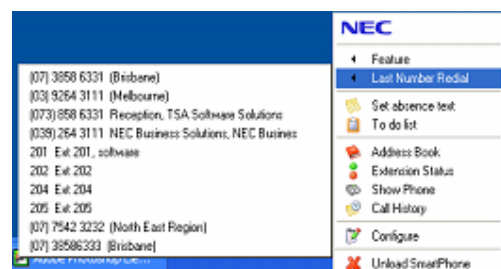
(07) 3858 6331 (Brisbane)
(03) 9264 3111 (Melbourne)
(073) 858 6331 Reception, TSA Software Solutions
(039) 264 3111 NEC Business Solutions, NEC Busines
201 Ext 201, software
202 Ext 202
204 Ext 204
205 Ext 205
(07) 7542 3232 (North East Region)
(07) 38586333 (Brisbane)

Adobe Photoshop Ele...

NEC
Feature
Last Number Redial
Set absence text
To do list
Address Book
Extension Status
Show Phone
Call History
Configure
Unload SmartPhone